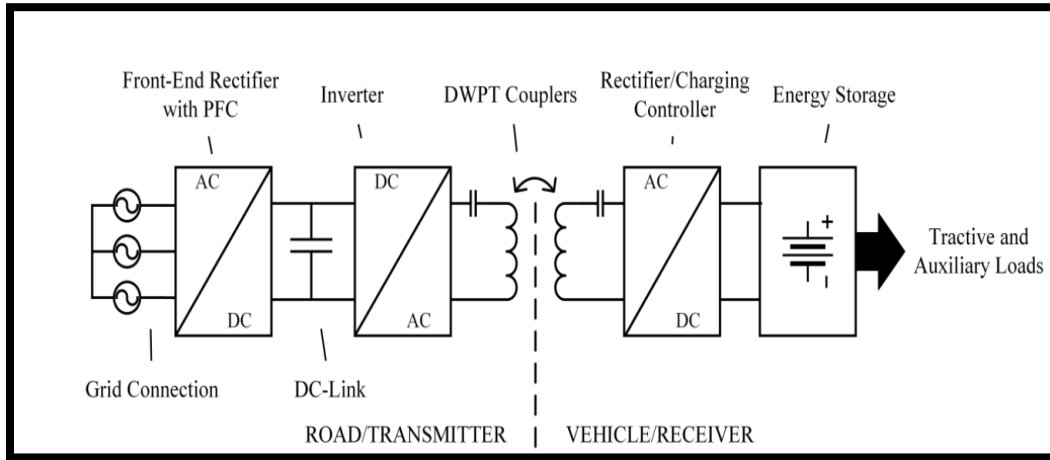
Front-End Rectifier with PFC

Inverter

DWPT Couplers

Rectifier/Charging Controller

Energy Storage

AC

DC

DC

AC

AC

DC

+

-

Tractive and Auxiliary Loads

Grid Connection

DC-Link

ROAD/TRANSMITTER

VEHICLE/RECEIVER